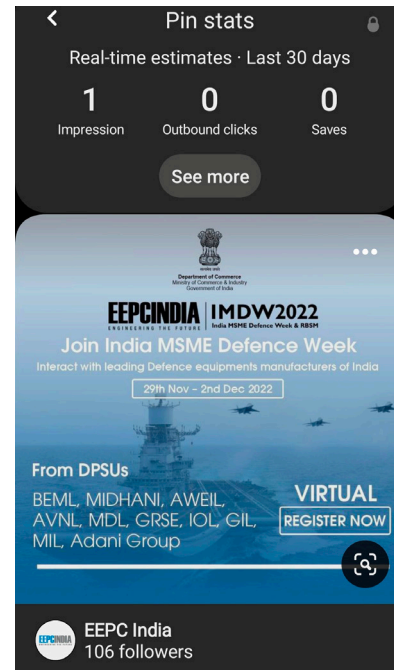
Pin stats

Real-time estimates · Last 30 days

1
Impression

0
Outbound clicks

0
Saves

See more

सत्यमेव जयते
Department of Commerce
Ministry of Commerce & Industry
Government of India

EEPCINDIA
ENGINEERING THE FUTURE
IMDW2022
India MSME Defence Week & RBSM

Join India MSME Defence Week
Interact with leading Defence equipments manufacturers of India

29th Nov - 2nd Dec 2022

From DPSUs
BEML, MIDHANI, AWEIL, AVNL, MDL, GRSE, IOL, GIL, MIL, Adani Group

VIRTUAL
REGISTER NOW

EEPCINDIA
EEPC India
106 followers